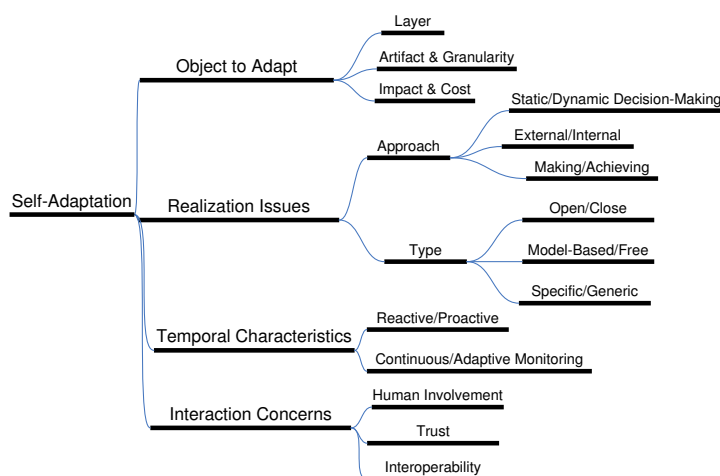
Self-Adaptation

Object to Adapt

Layer

Artifact & Granularity

Impact & Cost

Realization Issues

Approach

Static/Dynamic Decision-Making

External/Internal

Making/Achieving

Type

Open/Close

Model-Based/Free

Specific/Generic

Temporal Characteristics

Reactive/Proactive

Continuous/Adaptive Monitoring

Interaction Concerns

Human Involvement

Trust

Interoperability